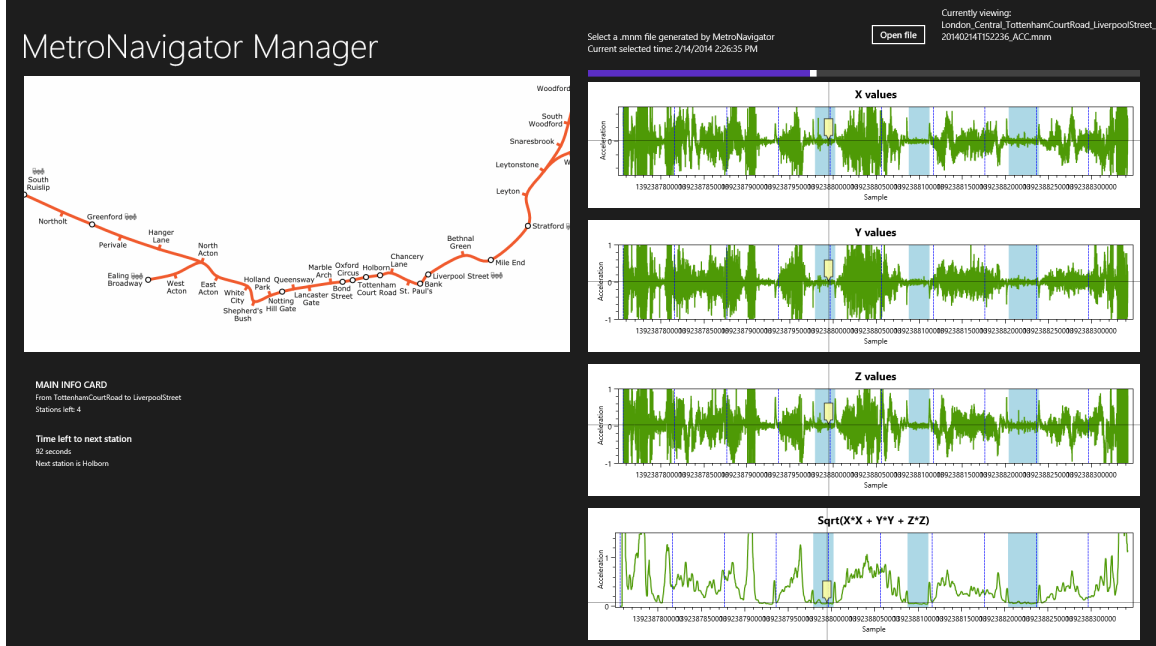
MetroNavigator Manager

Select a .mnm file generated by MetroNavigator
Current selected time: 2/14/2014 2:26:35 PM

Open file

Currently viewing:
London_Central_TottenhamCourtRoad_LiverpoolStreet_20140214T152236_ACC.mnm

Woodford
South Woodford
Snaresbrook
Leytonstone
Leyton
Stratford
Mile End
Bethnal Green
Liverpool Street
Bank
St. Paul's
Chancery Lane
Holborn
Tottenham Court Road
Oxford Circus
Bond Street
Marble Arch
Lancaster Gate
Queensway
Notting Hill Gate
Holland Park
Shepherd's Bush
White City
East Acton
North Acton
West Acton
Ealing Broadway
Hanger Lane
Perivale
Greenford
Northolt
South Ruislip

MAIN INFO CARD
From TottenhamCourtRoad to LiverpoolStreet
Stations left: 4

Time left to next station
92 seconds
Next station is Holborn

X values
Acceleration
0
1392387800000 1392387850000 1392387900000 1392387950000 1392388000000 1392388050000 1392388100000 1392388150000 1392388200000 1392388250000 1392388300000
Sample

Y values
Acceleration
1
0
-1
1392387800000 1392387850000 1392387900000 1392387950000 1392388000000 1392388050000 1392388100000 1392388150000 1392388200000 1392388250000 1392388300000
Sample

Z values
Acceleration
1
0
-1
1392387800000 1392387850000 1392387900000 1392387950000 1392388000000 1392388050000 1392388100000 1392388150000 1392388200000 1392388250000 1392388300000
Sample

Sqrt(X*X + Y*Y + Z*Z)
Acceleration
1
0
1392387800000 1392387850000 1392387900000 1392387950000 1392388000000 1392388050000 1392388100000 1392388150000 1392388200000 1392388250000 1392388300000
Sample